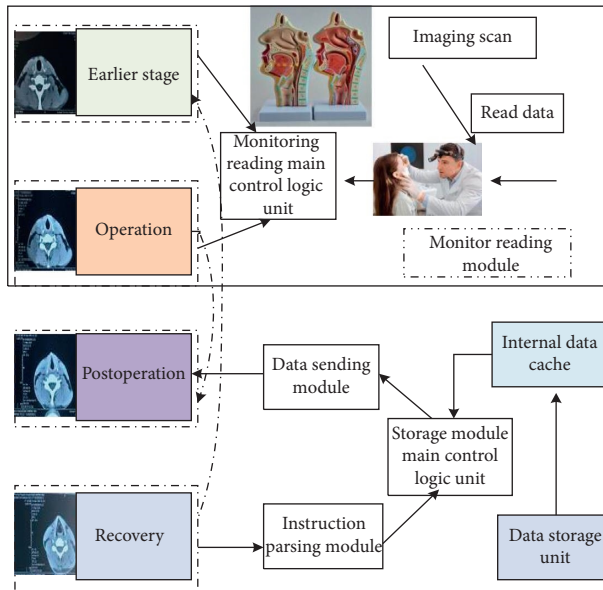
Earlier stage

Imaging scan

Read data

Monitoring reading main control logic unit

Operation

Monitor reading module

Internal data cache

Data sending module

Postoperation

Storage module main control logic unit

Instruction parsing module

Recovery

Data storage unit